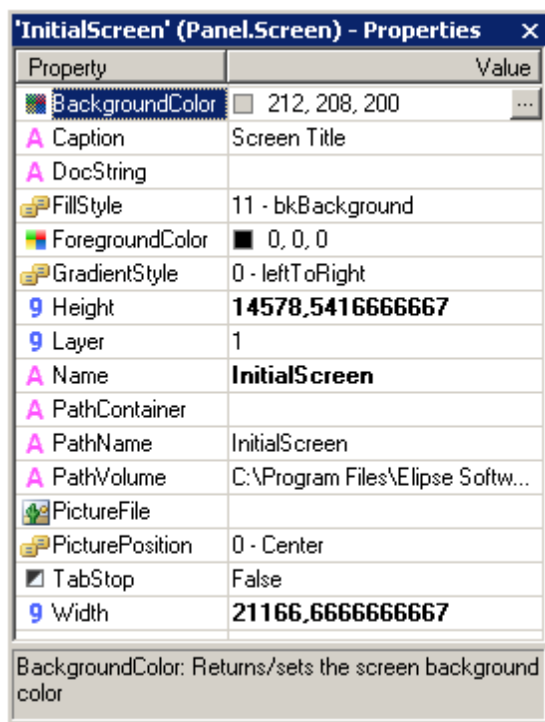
'InitialScreen' (Panel.Screen) - Properties ×

| Property | Value |
|---|---|
| BackgroundColor | 212, 208, 200 ... |
| Caption | Screen Title |
| DocString | |
| FillStyle | 11 - bkBackground |
| ForegroundColor | 0, 0, 0 |
| GradientStyle | 0 - leftToRight |
| Height | **14578,5416666667** |
| Layer | 1 |
| Name | **InitialScreen** |
| PathContainer | |
| PathName | InitialScreen |
| PathVolume | C:\Program Files\Elipse Softw... |
| PictureFile | |
| PicturePosition | 0 - Center |
| TabStop | False |
| Width | **21166,6666666667** |

BackgroundColor: Returns/sets the screen background color